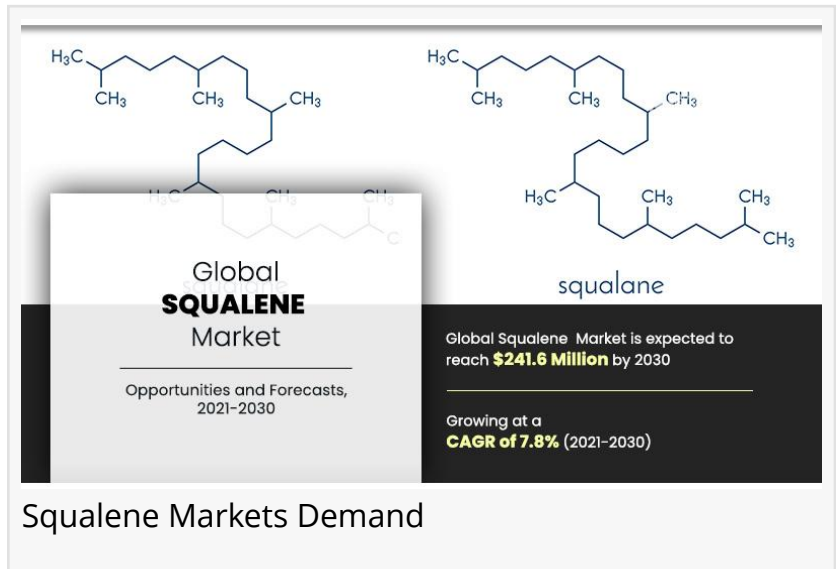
$H_3C$ $CH_3$ $CH_3$ $CH_3$

$H_3C$ $CH_3$ $CH_3$ $CH_3$

squalene

$H_3C$ $CH_3$ $CH_3$ $CH_3$

$H_3C$ $CH_3$ $CH_3$ $CH_3$

squalane

Global
SQUALENE
Market

Opportunities and Forecasts, 2021-2030

Global Squalene Market is expected to reach $241.6 Million by 2030

Growing at a CAGR of 7.8% (2021-2030)

Squalene Markets Demand